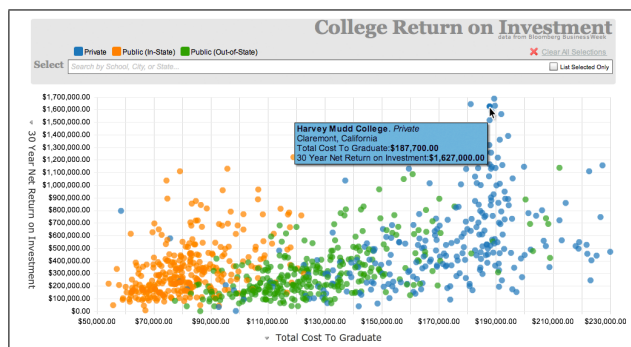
College Return on Investment
data from Bloomberg BusinessWeek

Private Public (In-State) Public (Out-of-State)

Clear All Selections

Select Search by School, City, or State... List Selected Only

30 Year Net Return on Investment

$1,700,000.00
$1,600,000.00
$1,500,000.00
$1,400,000.00
$1,300,000.00
$1,200,000.00
$1,100,000.00
$1,000,000.00
$900,000.00
$800,000.00
$700,000.00
$600,000.00
$500,000.00
$400,000.00
$300,000.00
$200,000.00
$100,000.00
$0.00

Harvey Mudd College, Private
Claremont, California
Total Cost To Graduate:$187,700.00
30 Year Net Return on Investment:$1,627,000.00

$50,000.00 $70,000.00 $90,000.00 $110,000.00 $130,000.00 $150,000.00 $170,000.00 $190,000.00 $210,000.00 $230,000.00

Total Cost To Graduate